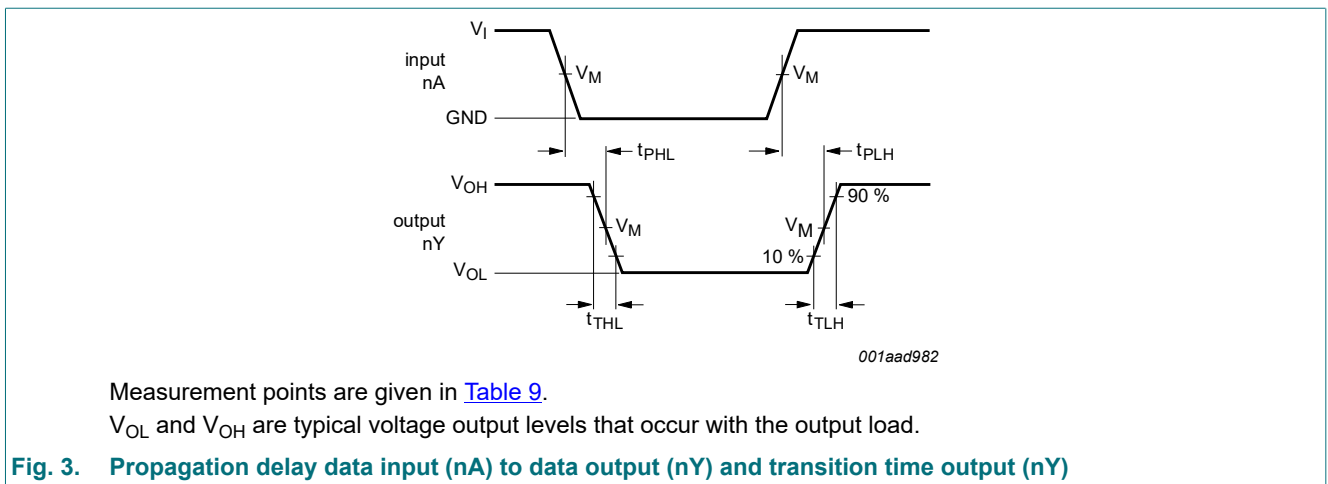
$V_I$
input
nA
$V_M$
$V_M$
GND
$t_{PHL}$
$t_{PLH}$
$V_{OH}$
output
nY
$V_M$
$V_M$
90 %
10 %
$V_{OL}$
$t_{THL}$
$t_{TLH}$
001aad982

Measurement points are given in Table 9.

$V_{OL}$ and $V_{OH}$ are typical voltage output levels that occur with the output load.

Fig. 3. Propagation delay data input (nA) to data output (nY) and transition time output (nY)